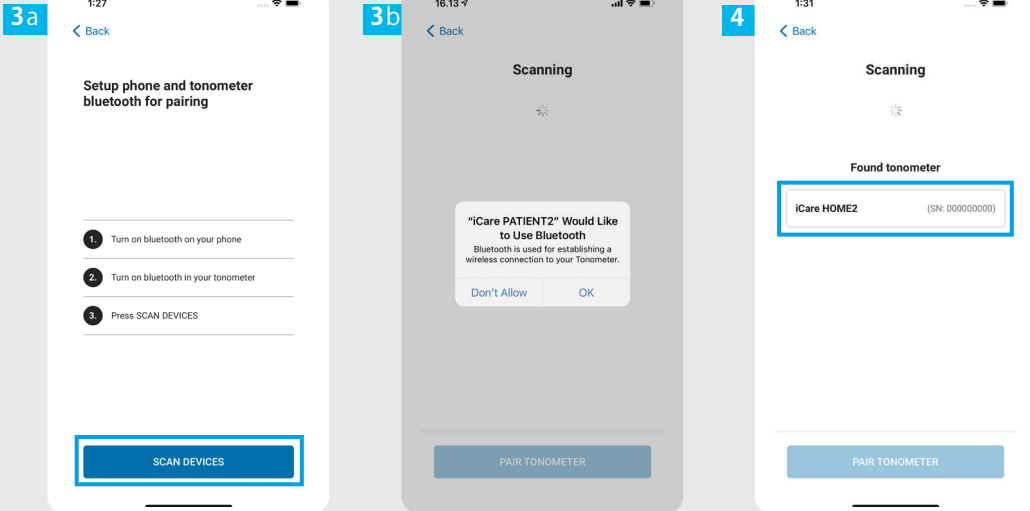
3a
1:27
< Back
Setup phone and tonometer bluetooth for pairing
1. Turn on bluetooth on your phone
2. Turn on bluetooth in your tonometer
3. Press SCAN DEVICES
SCAN DEVICES

3b
16.13
< Back
Scanning
"iCare PATIENT2" Would Like to Use Bluetooth
Bluetooth is used for establishing a wireless connection to your Tonometer.
Don't Allow
OK
PAIR TONOMETER

4
1:31
< Back
Scanning
Found tonometer
iCare HOME2 (SN: 000000000)
PAIR TONOMETER